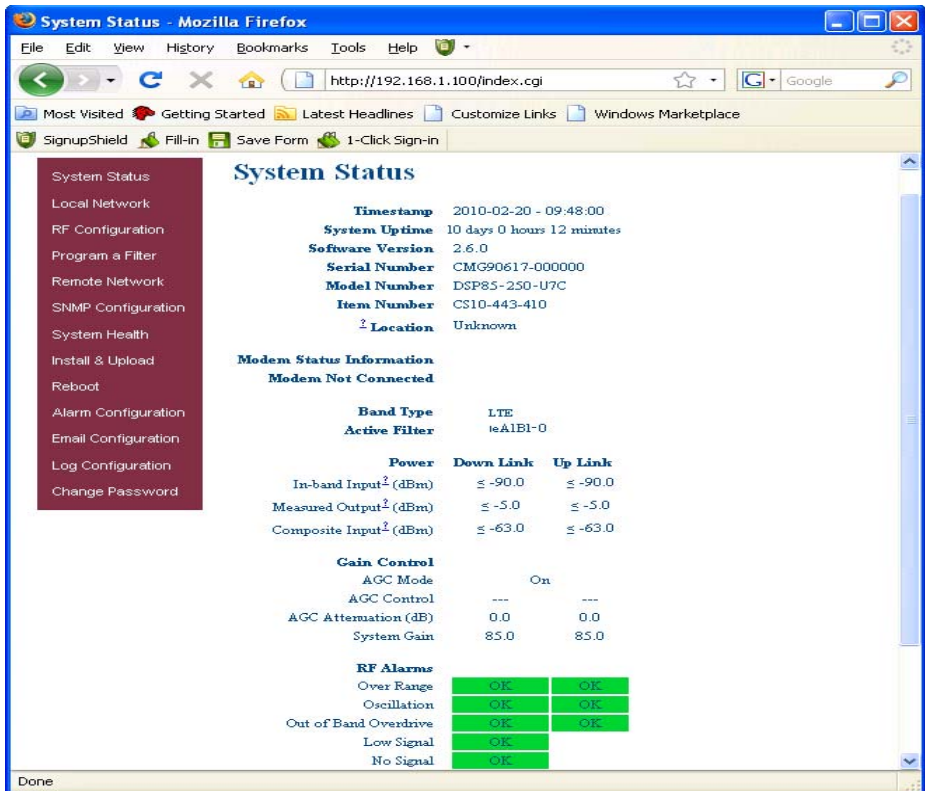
System Status - Mozilla Firefox

File Edit View History Bookmarks Tools Help

http://192.168.1.100/index.cgi

Google

Most Visited Getting Started Latest Headlines Customize Links Windows Marketplace

SignupShield Fill-in Save Form 1-Click Sign-in

System Status
Local Network
RF Configuration
Program a Filter
Remote Network
SNMP Configuration
System Health
Install & Upload
Reboot
Alarm Configuration
Email Configuration
Log Configuration
Change Password

System Status

| | |
|---|---|
| Timestamp | 2010-02-20 - 09:48:00 |
| System Uptime | 10 days 0 hours 12 minutes |
| Software Version | 2.6.0 |
| Serial Number | CMG90617-000000 |
| Model Number | DSP85-250-U7C |
| Item Number | CS10-443-410 |
| ? Location | Unknown |

Modem Status Information
Modem Not Connected

| | |
|---|---|
| Band Type | LTE |
| Active Filter | teA1B1-0 |

| Power | Down Link | Up Link |
|---|---|---|
| In-band Input? (dBm) | ≤ -90.0 | ≤ -90.0 |
| Measured Output? (dBm) | ≤ -5.0 | ≤ -5.0 |
| Composite Input? (dBm) | ≤ -63.0 | ≤ -63.0 |

| Gain Control | | |
|---|---|---|
| AGC Mode | On | |
| AGC Control | --- | --- |
| AGC Attenuation (dB) | 0.0 | 0.0 |
| System Gain | 85.0 | 85.0 |

| RF Alarms | | |
|---|---|---|
| Over Range | OK | OK |
| Oscillation | OK | OK |
| Out of Band Overdrive | OK | OK |
| Low Signal | OK | |
| No Signal | OK | |

Done